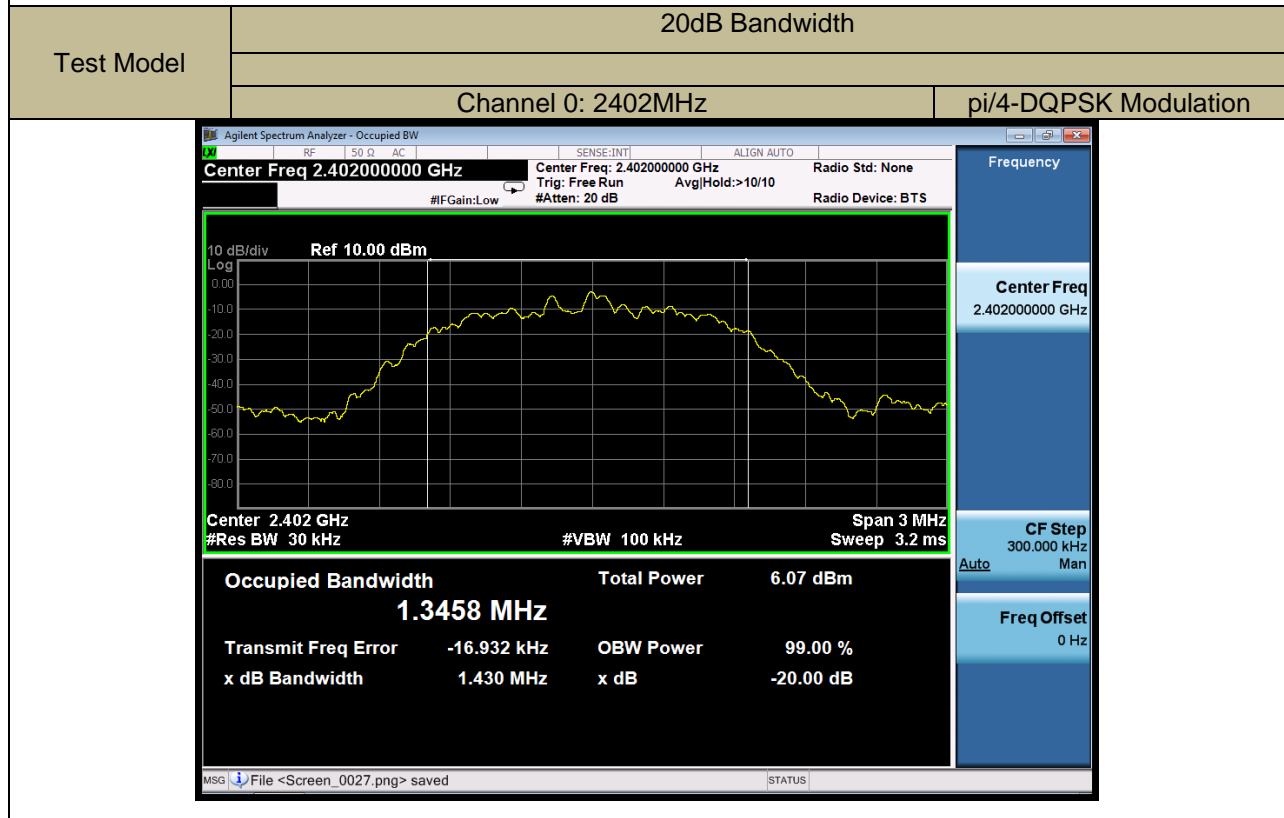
| Test Model | 20dB Bandwidth | |
|---|---|---|
| | | |
| | Channel 0: 2402MHz | pi/4-DQPSK Modulation |

Agilent Spectrum Analyzer - Occupied BW

RF | 50 Ω AC | SENSE:INT | ALIGN AUTO

Center Freq 2.402000000 GHz

Center Freq: 2.402000000 GHz
Trig: Free Run Avg|Hold:>10/10
#Atten: 20 dB

#IFGain:Low

Radio Std: None
Radio Device: BTS

Frequency

10 dB/div Ref 10.00 dBm
Log

0.00
-10.0
-20.0
-30.0
-40.0
-50.0
-60.0
-70.0
-80.0

Center 2.402 GHz
#Res BW 30 kHz
#VBW 100 kHz
Span 3 MHz
Sweep 3.2 ms

Center Freq
2.402000000 GHz

CF Step
300.000 kHz
Auto Man

Freq Offset
0 Hz

Occupied Bandwidth
1.3458 MHz

Total Power 6.07 dBm

Transmit Freq Error -16.932 kHz
OBW Power 99.00 %

x dB Bandwidth 1.430 MHz
x dB -20.00 dB

MSG File <Screen_0027.png> saved
STATUS